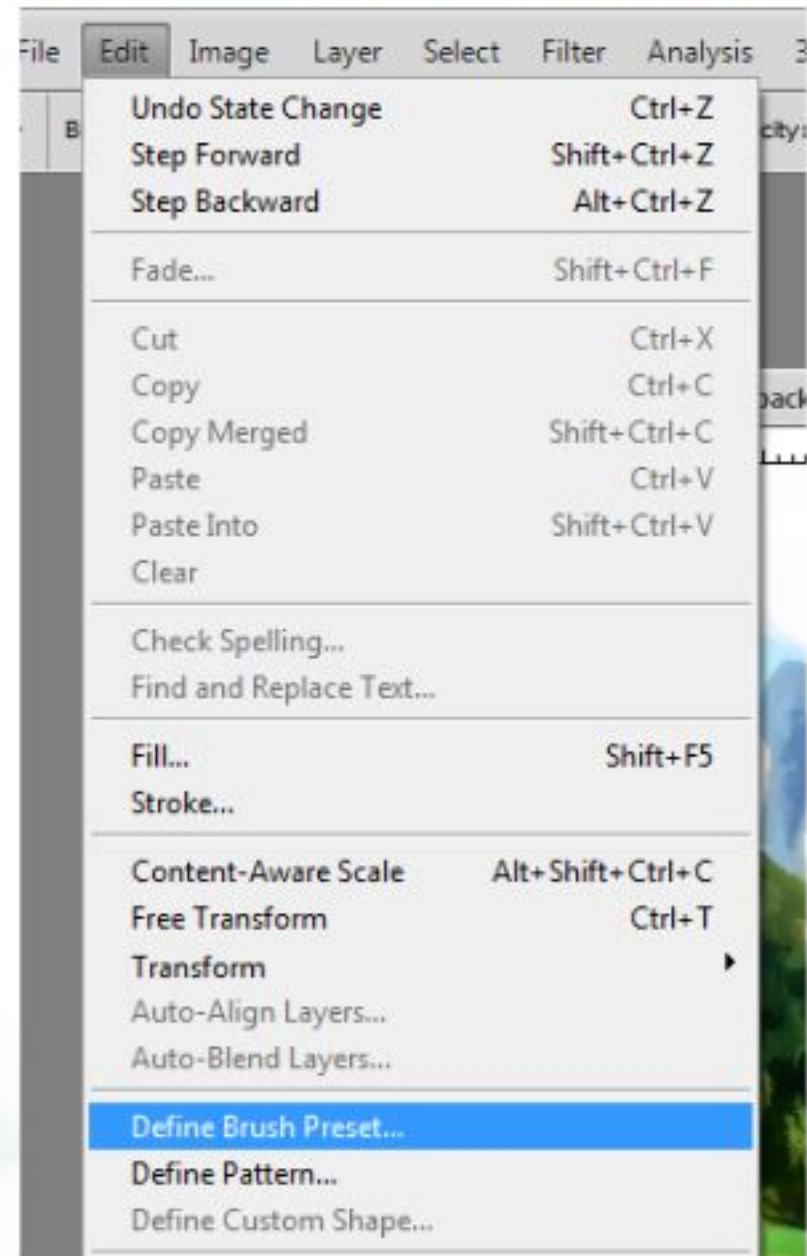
File Edit Image Layer Select Filter Analysis 3

B

city:

Undo State Change Ctrl+Z
Step Forward Shift+Ctrl+Z
Step Backward Alt+Ctrl+Z

Fade... Shift+Ctrl+F

Cut Ctrl+X
Copy Ctrl+C
Copy Merged Shift+Ctrl+C
Paste Ctrl+V
Paste Into Shift+Ctrl+V
Clear

Check Spelling...
Find and Replace Text...

Fill... Shift+F5
Stroke...

Content-Aware Scale Alt+Shift+Ctrl+C
Free Transform Ctrl+T
Transform
Auto-Align Layers...
Auto-Blend Layers...

Define Brush Preset...
Define Pattern...
Define Custom Shape...

pack